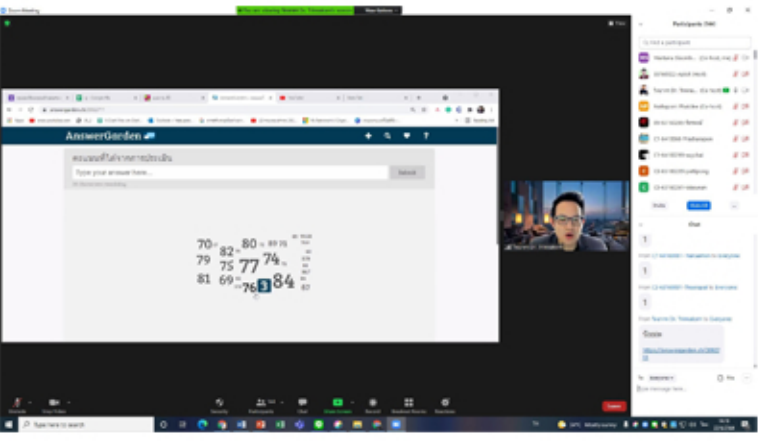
Zoom Meeting

View Options

Participants (34)

Find a participant

AnswerGarden

Type your answer here...

Submit

70 82 80 79 75 77 74 81 69 76 3 84

Chat

1

1

1

Unmute

Stop Video

Security

Participants

Chat

Share Screen

Record

Breakout Rooms

Reactions

End

Type here to search